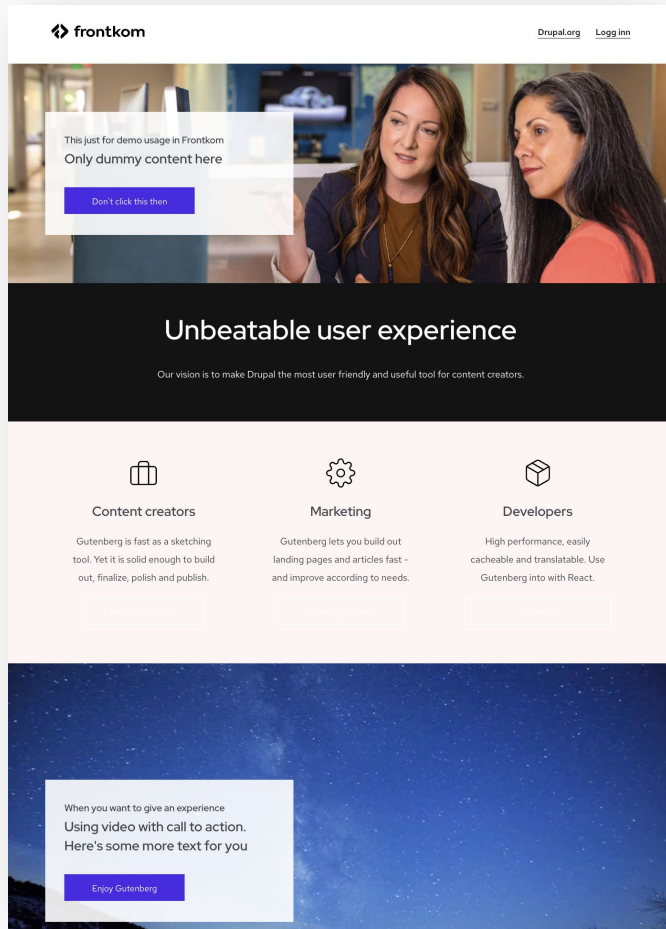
frontkom

Drupal.org Logg inn

This just for demo usage in Frontkom

Only dummy content here

Don't click this then

Unbeatable user experience

Our vision is to make Drupal the most user friendly and useful tool for content creators.

Content creators

Gutenberg is fast as a sketching tool. Yet it is solid enough to build out, finalize, polish and publish.

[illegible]

Marketing

Gutenberg lets you build out landing pages and articles fast - and improve according to needs.

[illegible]

Developers

High performance, easily cacheable and translatable. Use Gutenberg into with React.

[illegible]

When you want to give an experience

Using video with call to action. Here's some more text for you

Enjoy Gutenberg